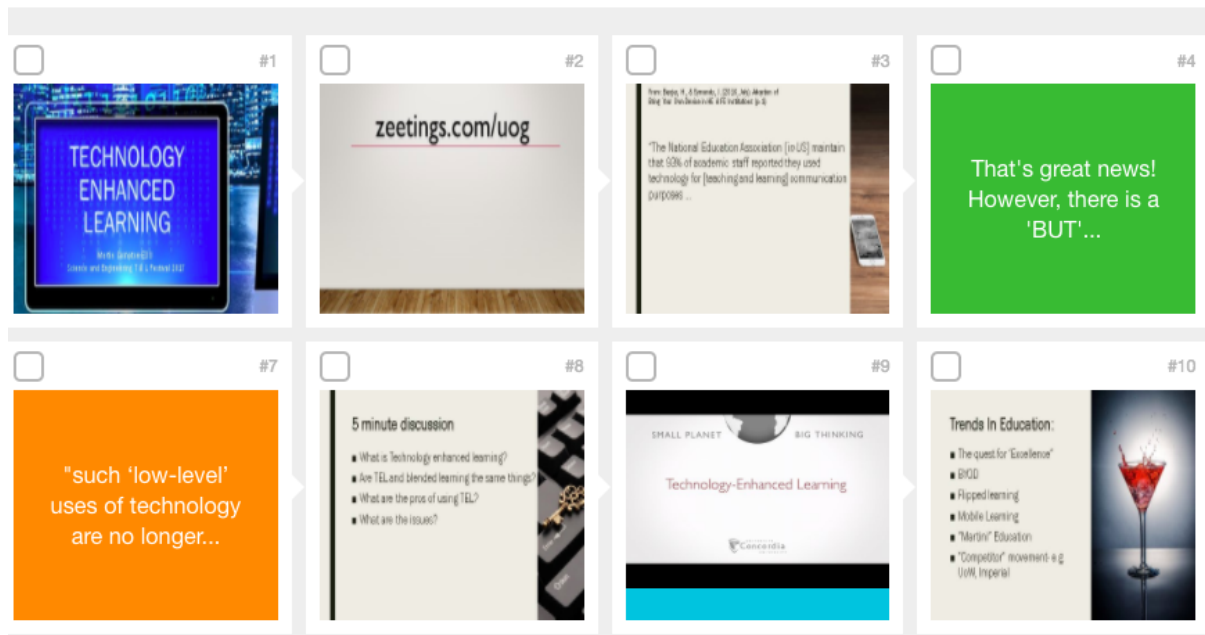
#1

TECHNOLOGY ENHANCED LEARNING

Martin Gallagher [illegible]
Schools and Engineering T&L Festival 2017

#2

zeetings.com/uog

#3

From: Banjay, H., & Simonds, I. (2016). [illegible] Adoption of Bring Your Own Device in HE & FE Institutions (p. 3)

"The National Education Association [in US] maintain that 93% of academic staff reported they used technology for [teaching and learning] communication purposes ...

#4

That's great news! However, there is a 'BUT'...

#7

"such 'low-level' uses of technology are no longer...

#8

5 minute discussion

What is Technology enhanced learning?
Are TEL and blended learning the same things?
What are the pros of using TEL?
What are the issues?

#9

SMALL PLANET BIG THINKING

Technology-Enhanced Learning

Concordia

#10

Trends In Education:

The quest for "Excellence"
BYOD
Flipped learning
Mobile Learning
"Martini" Education
"Competitor" movement- e.g UoW, Imperial